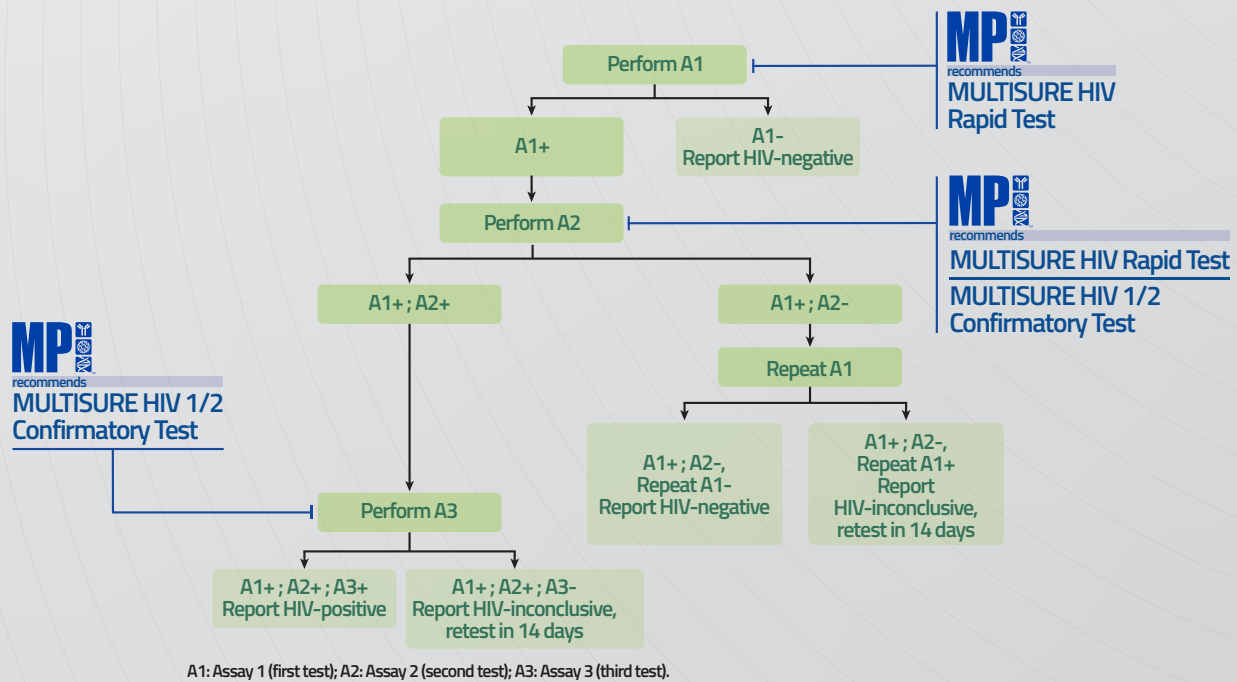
MP
recommends
MULTISURE HIV Rapid Test

Perform A1

A1+

A1-
Report HIV-negative

Perform A2

MP
recommends
MULTISURE HIV Rapid Test
MULTISURE HIV 1/2 Confirmatory Test

A1+ ; A2+

A1+ ; A2-

Repeat A1

MP
recommends
MULTISURE HIV 1/2 Confirmatory Test

A1+ ; A2-, Repeat A1- Report HIV-negative

A1+ ; A2-, Repeat A1+ Report HIV-inconclusive, retest in 14 days

Perform A3

A1+ ; A2+ ; A3+ Report HIV-positive

A1+ ; A2+ ; A3- Report HIV-inconclusive, retest in 14 days

A1: Assay 1 (first test); A2: Assay 2 (second test); A3: Assay 3 (third test).